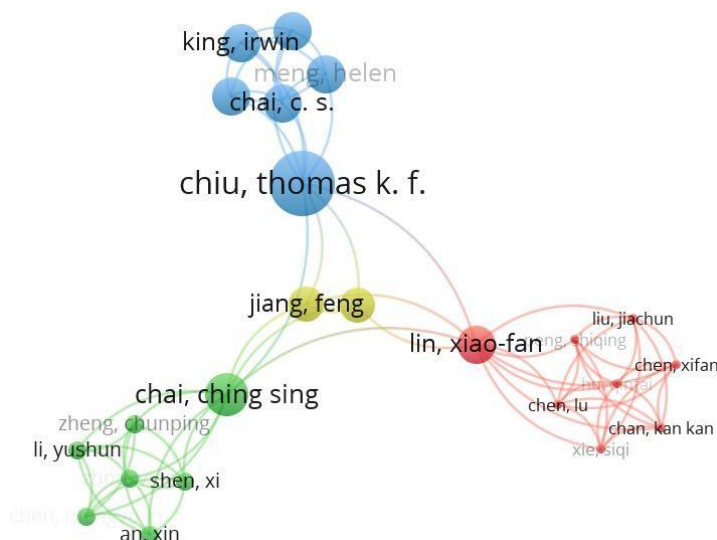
king, irwin
meng, helen
chai, c. s.
chiu, thomas k. f.
jiang, feng
lin, xiao-fan
liu, jiachun
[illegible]ng, shiqing
chen, xifan
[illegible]
chen, lu
chan, kan kan
xie, siqi
chai, ching sing
zheng, chunping
li, yushun
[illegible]
shen, xi
chen, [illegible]
an, xin